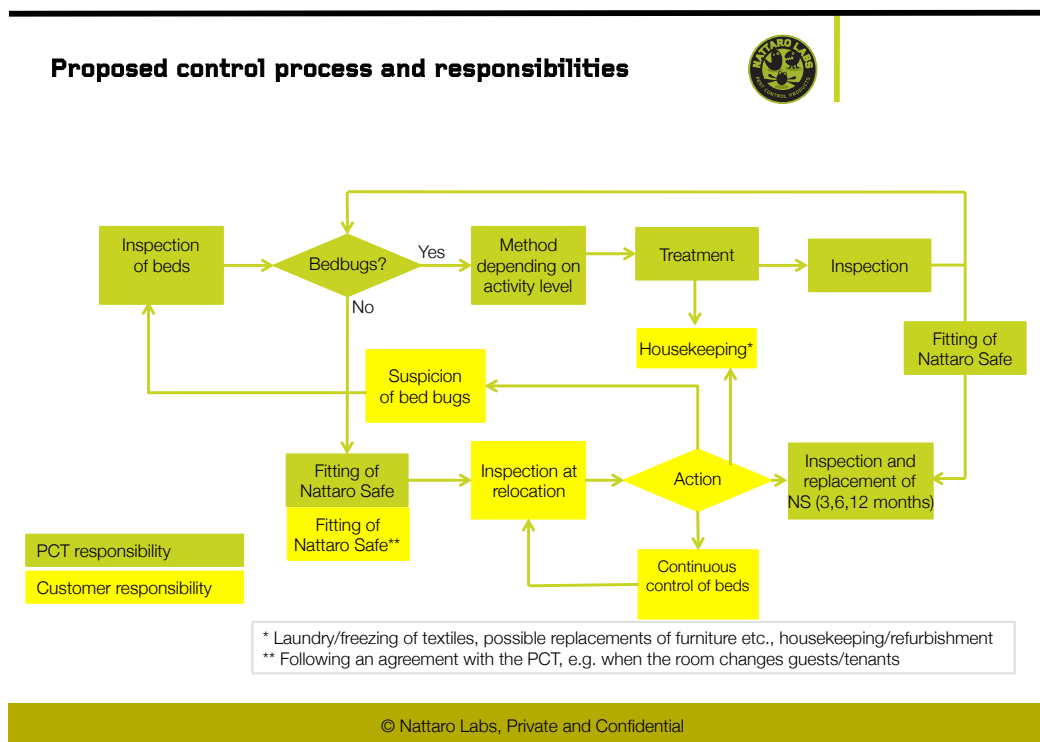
Proposed control process and responsibilities

NATTARO LABS
PEST CONTROL PRODUCTS

Inspection of beds

Bedbugs?

Yes

No

Method depending on activity level

Treatment

Inspection

Housekeeping*

Fitting of Nattaro Safe

Suspicion of bed bugs

Fitting of Nattaro Safe

Fitting of Nattaro Safe**

Inspection at relocation

Action

Inspection and replacement of NS (3,6,12 months)

Continuous control of beds

PCT responsibility

Customer responsibility

* Laundry/freezing of textiles, possible replacements of furniture etc., housekeeping/refurbishment
** Following an agreement with the PCT, e.g. when the room changes guests/tenants

© Nattaro Labs, Private and Confidential